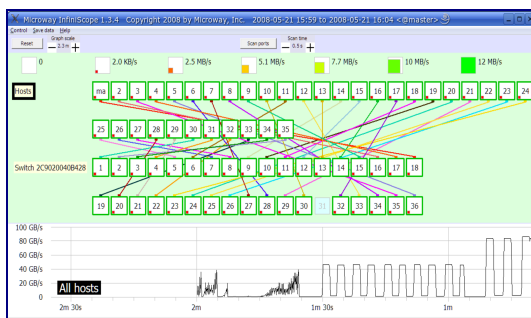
Microway InfiniScope 1.3.4 Copyright 2008 by Microway, Inc. 2008-05-21 15:59 to 2008-05-21 16:04 <@master>

Control Save data Help

Reset Graph scale 2.3 m Scan ports Scan time 0.5 s

0 2.0 KB/s 2.5 MB/s 5.1 MB/s 7.7 MB/s 10 MB/s 12 MB/s

Hosts

ma 2 3 4 5 6 7 8 9 10 11 12 13 14 15 16 17 18 19 20 21 22 23 24

25 26 27 28 29 30 31 32 33 34 35

Switch 2C9020040B428

1 2 3 4 5 6 7 8 9 10 11 12 13 14 15 16 17 18

19 20 21 22 23 24 25 26 27 28 29 30 31 32 33 34 35 36

100 GB/s
80 GB/s
60 GB/s
40 GB/s
20 GB/s
0

All hosts

2m 30s 2m 1m 30s 1m